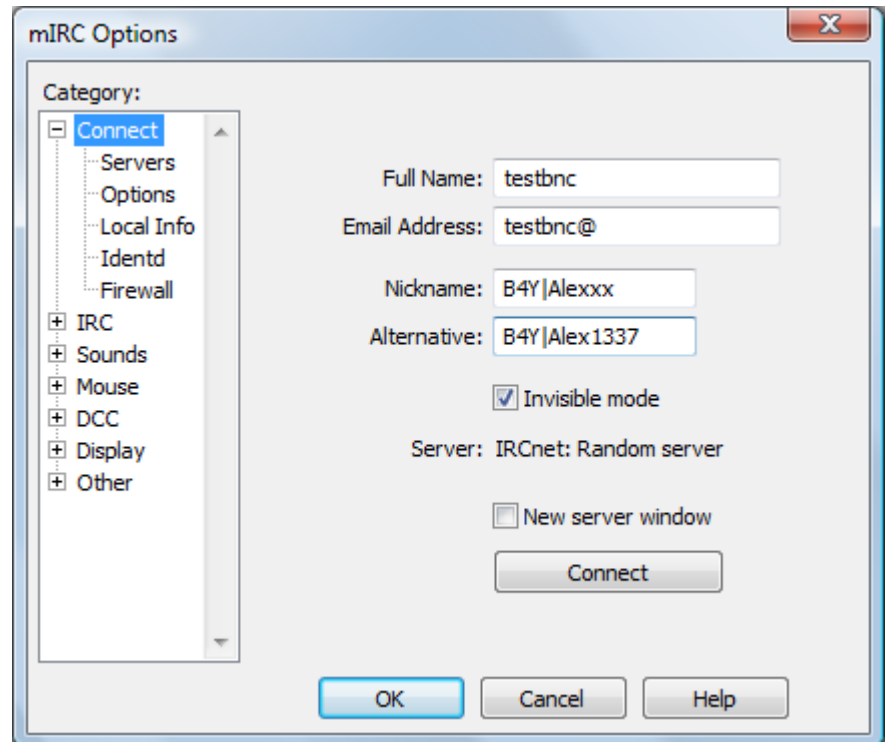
mIRC Options

Category:

Connect
Servers
Options
Local Info
Identd
Firewall
IRC
Sounds
Mouse
DCC
Display
Other

Full Name: testbnc
Email Address: testbnc@

Nickname: B4Y|Alexxx
Alternative: B4Y|Alex1337

Invisible mode

Server: IRCnet: Random server

New server window

Connect

OK Cancel Help